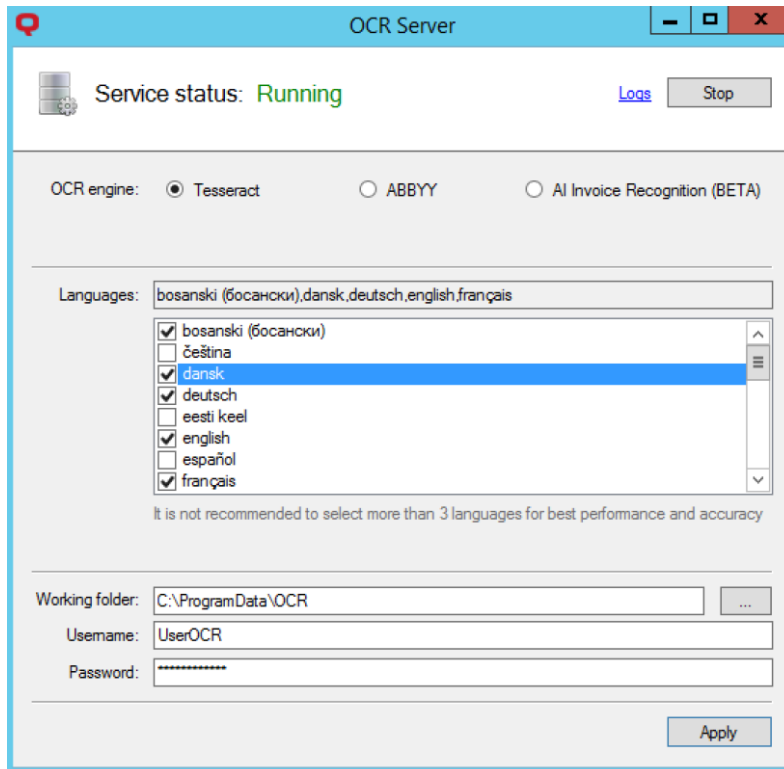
OCR Server

Service status: Running

Logs

Stop

OCR engine: Tesseract ABBYY AI Invoice Recognition (BETA)

Languages: bosanski (босански),dansk,deutsch,english,français

bosanski (босански)
čeština
dansk
deutsch
eesti keel
english
español
français

It is not recommended to select more than 3 languages for best performance and accuracy

Working folder: C:\ProgramData\OCR ...
Username: UserOCR
Password: *************

Apply